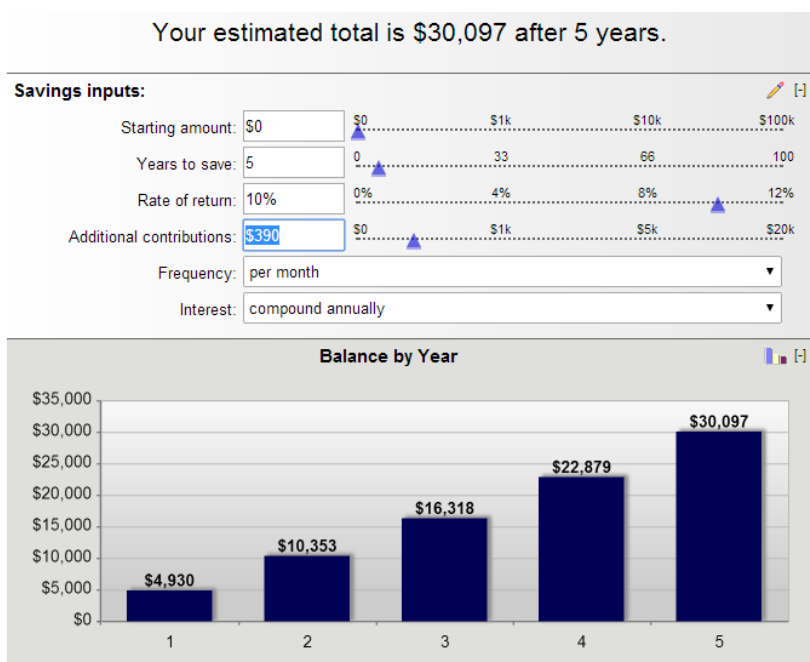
Your estimated total is $30,097 after 5 years.

Savings inputs:

[-]

| | | | | | |
|---|---|---|---|---|---|
| Starting amount: | $0 | $0 | $1k | $10k | $100k |
| Years to save: | 5 | 0 | 33 | 66 | 100 |
| Rate of return: | 10% | 0% | 4% | 8% | 12% |
| Additional contributions: | $390 | $0 | $1k | $5k | $20k |

Frequency: per month

Interest: compound annually

Balance by Year

[-]

$35,000
$30,000
$25,000
$20,000
$15,000
$10,000
$5,000
$0

$4,930
$10,353
$16,318
$22,879
$30,097

1 2 3 4 5